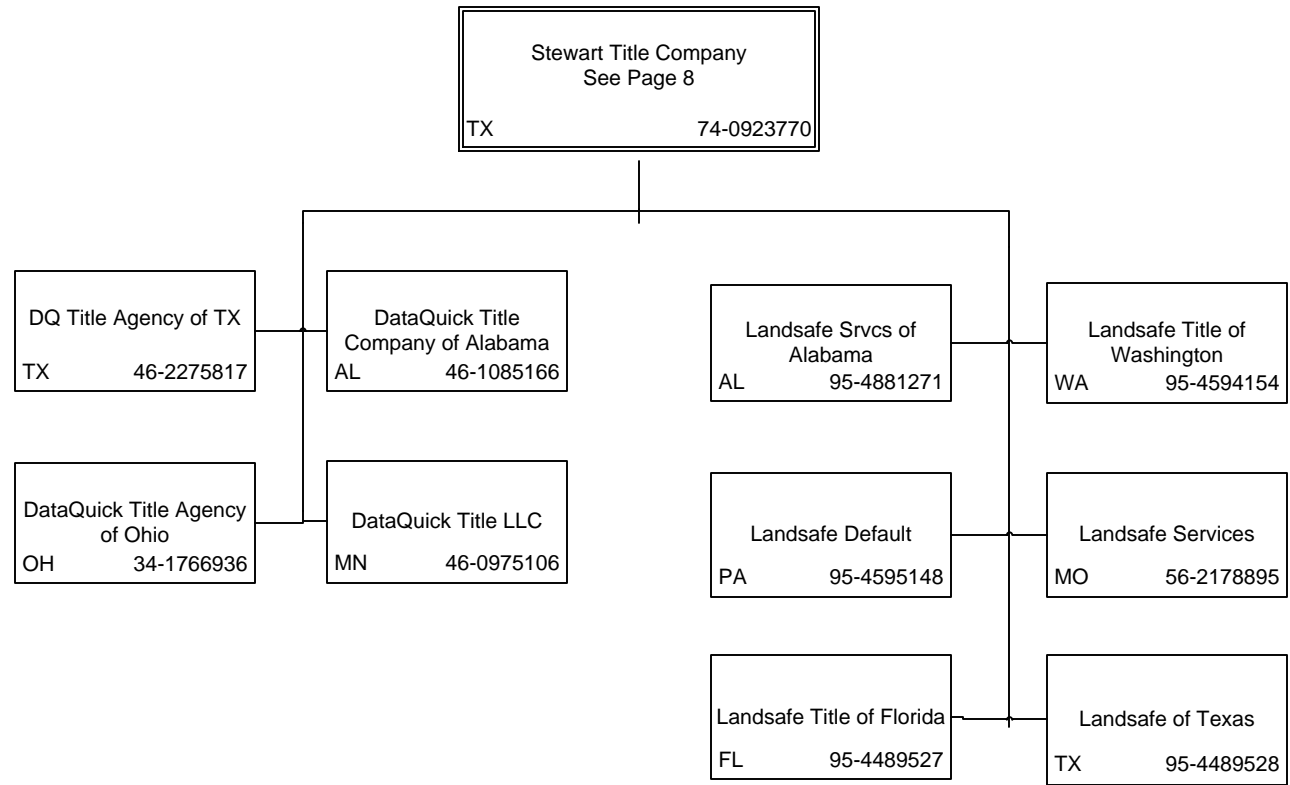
Stewart Title Company
See Page 8
TX 74-0923770

DQ Title Agency of TX
TX 46-2275817

DataQuick Title Company of Alabama
AL 46-1085166

DataQuick Title Agency of Ohio
OH 34-1766936

DataQuick Title LLC
MN 46-0975106

Landsafe Srvcs of Alabama
AL 95-4881271

Landsafe Title of Washington
WA 95-4594154

Landsafe Default
PA 95-4595148

Landsafe Services
MO 56-2178895

Landsafe Title of Florida
FL 95-4489527

Landsafe of Texas
TX 95-4489528